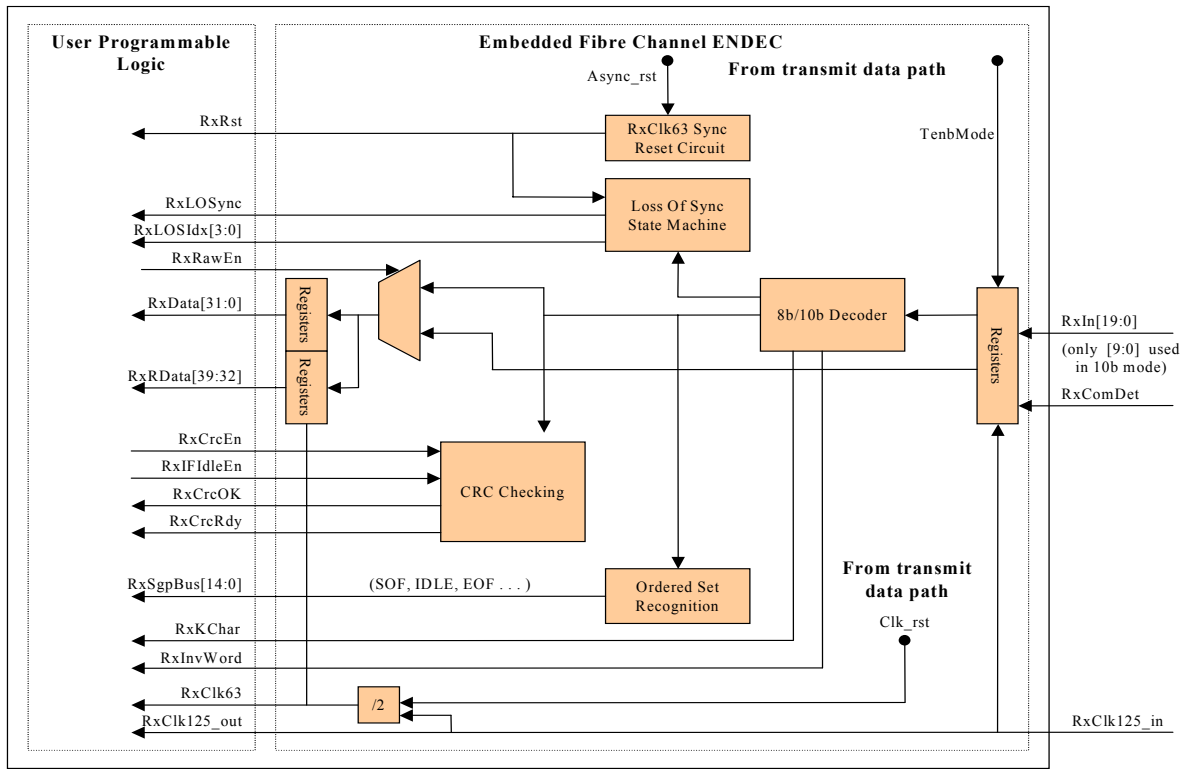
User Programmable Logic

Embedded Fibre Channel ENDEC

Async_rst

From transmit data path

RxRst

RxClk63 Sync Reset Circuit

TenbMode

RxLOSync

RxLOSIdx[3:0]

Loss Of Sync State Machine

RxRawEn

RxData[31:0]

Registers

Registers

8b/10b Decoder

Registers

RxIn[19:0]

(only [9:0] used in 10b mode)

RxRData[39:32]

RxComDet

RxCrcEn

RxIFIdleEn

RxCrcOK

RxCrcRdy

CRC Checking

From transmit data path

RxSgpBus[14:0]

(SOF, IDLE, EOF . . . )

Ordered Set Recognition

Clk_rst

RxKChar

RxInvWord

RxClk63

/2

RxClk125_out

RxClk125_in